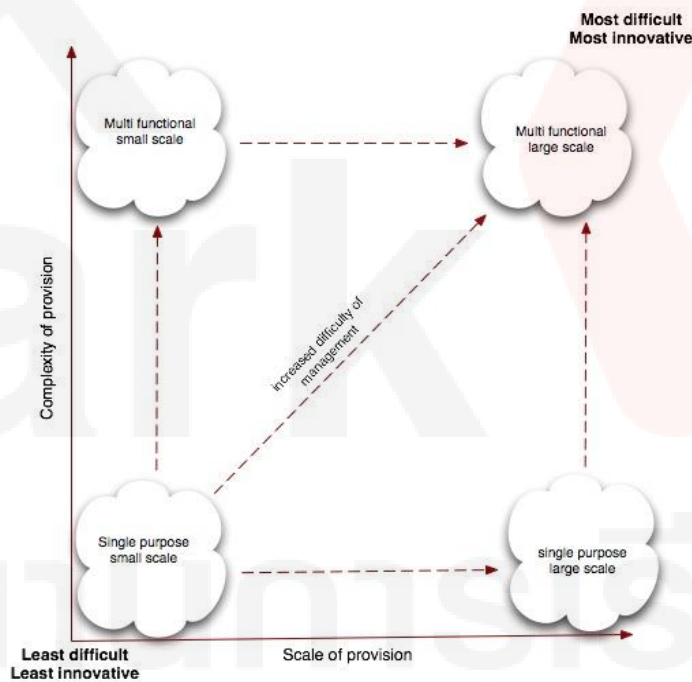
Most difficult
Most innovative

Multi functional
small scale

Multi functional
large scale

Complexity of provision

increased difficulty of
management

Single purpose
small scale

single purpose
large scale

Least difficult
Least innovative

Scale of provision